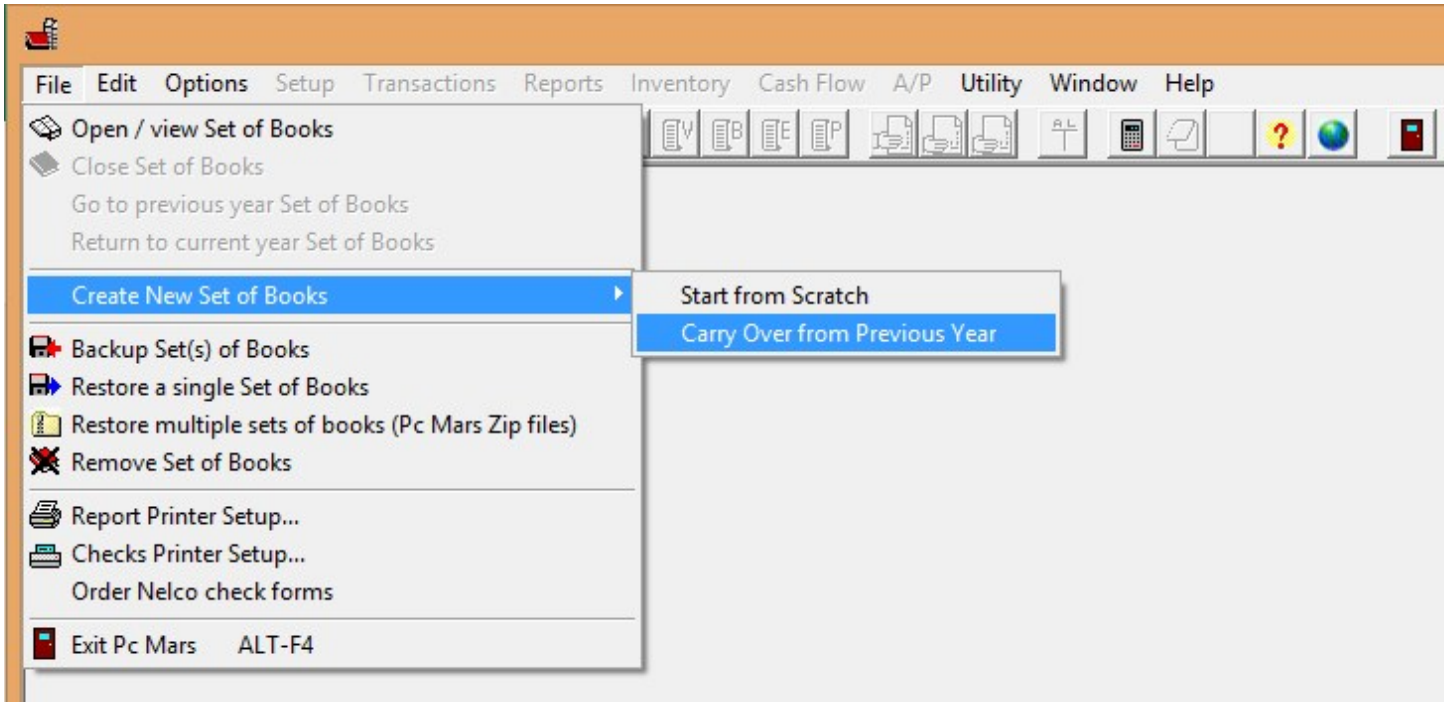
File Edit Options Setup Transactions Reports Inventory Cash Flow A/P Utility Window Help

Open / view Set of Books
Close Set of Books
Go to previous year Set of Books
Return to current year Set of Books
Create New Set of Books
Start from Scratch
Carry Over from Previous Year
Backup Set(s) of Books
Restore a single Set of Books
Restore multiple sets of books (Pc Mars Zip files)
Remove Set of Books
Report Printer Setup...
Checks Printer Setup...
Order Nelco check forms
Exit Pc Mars ALT-F4